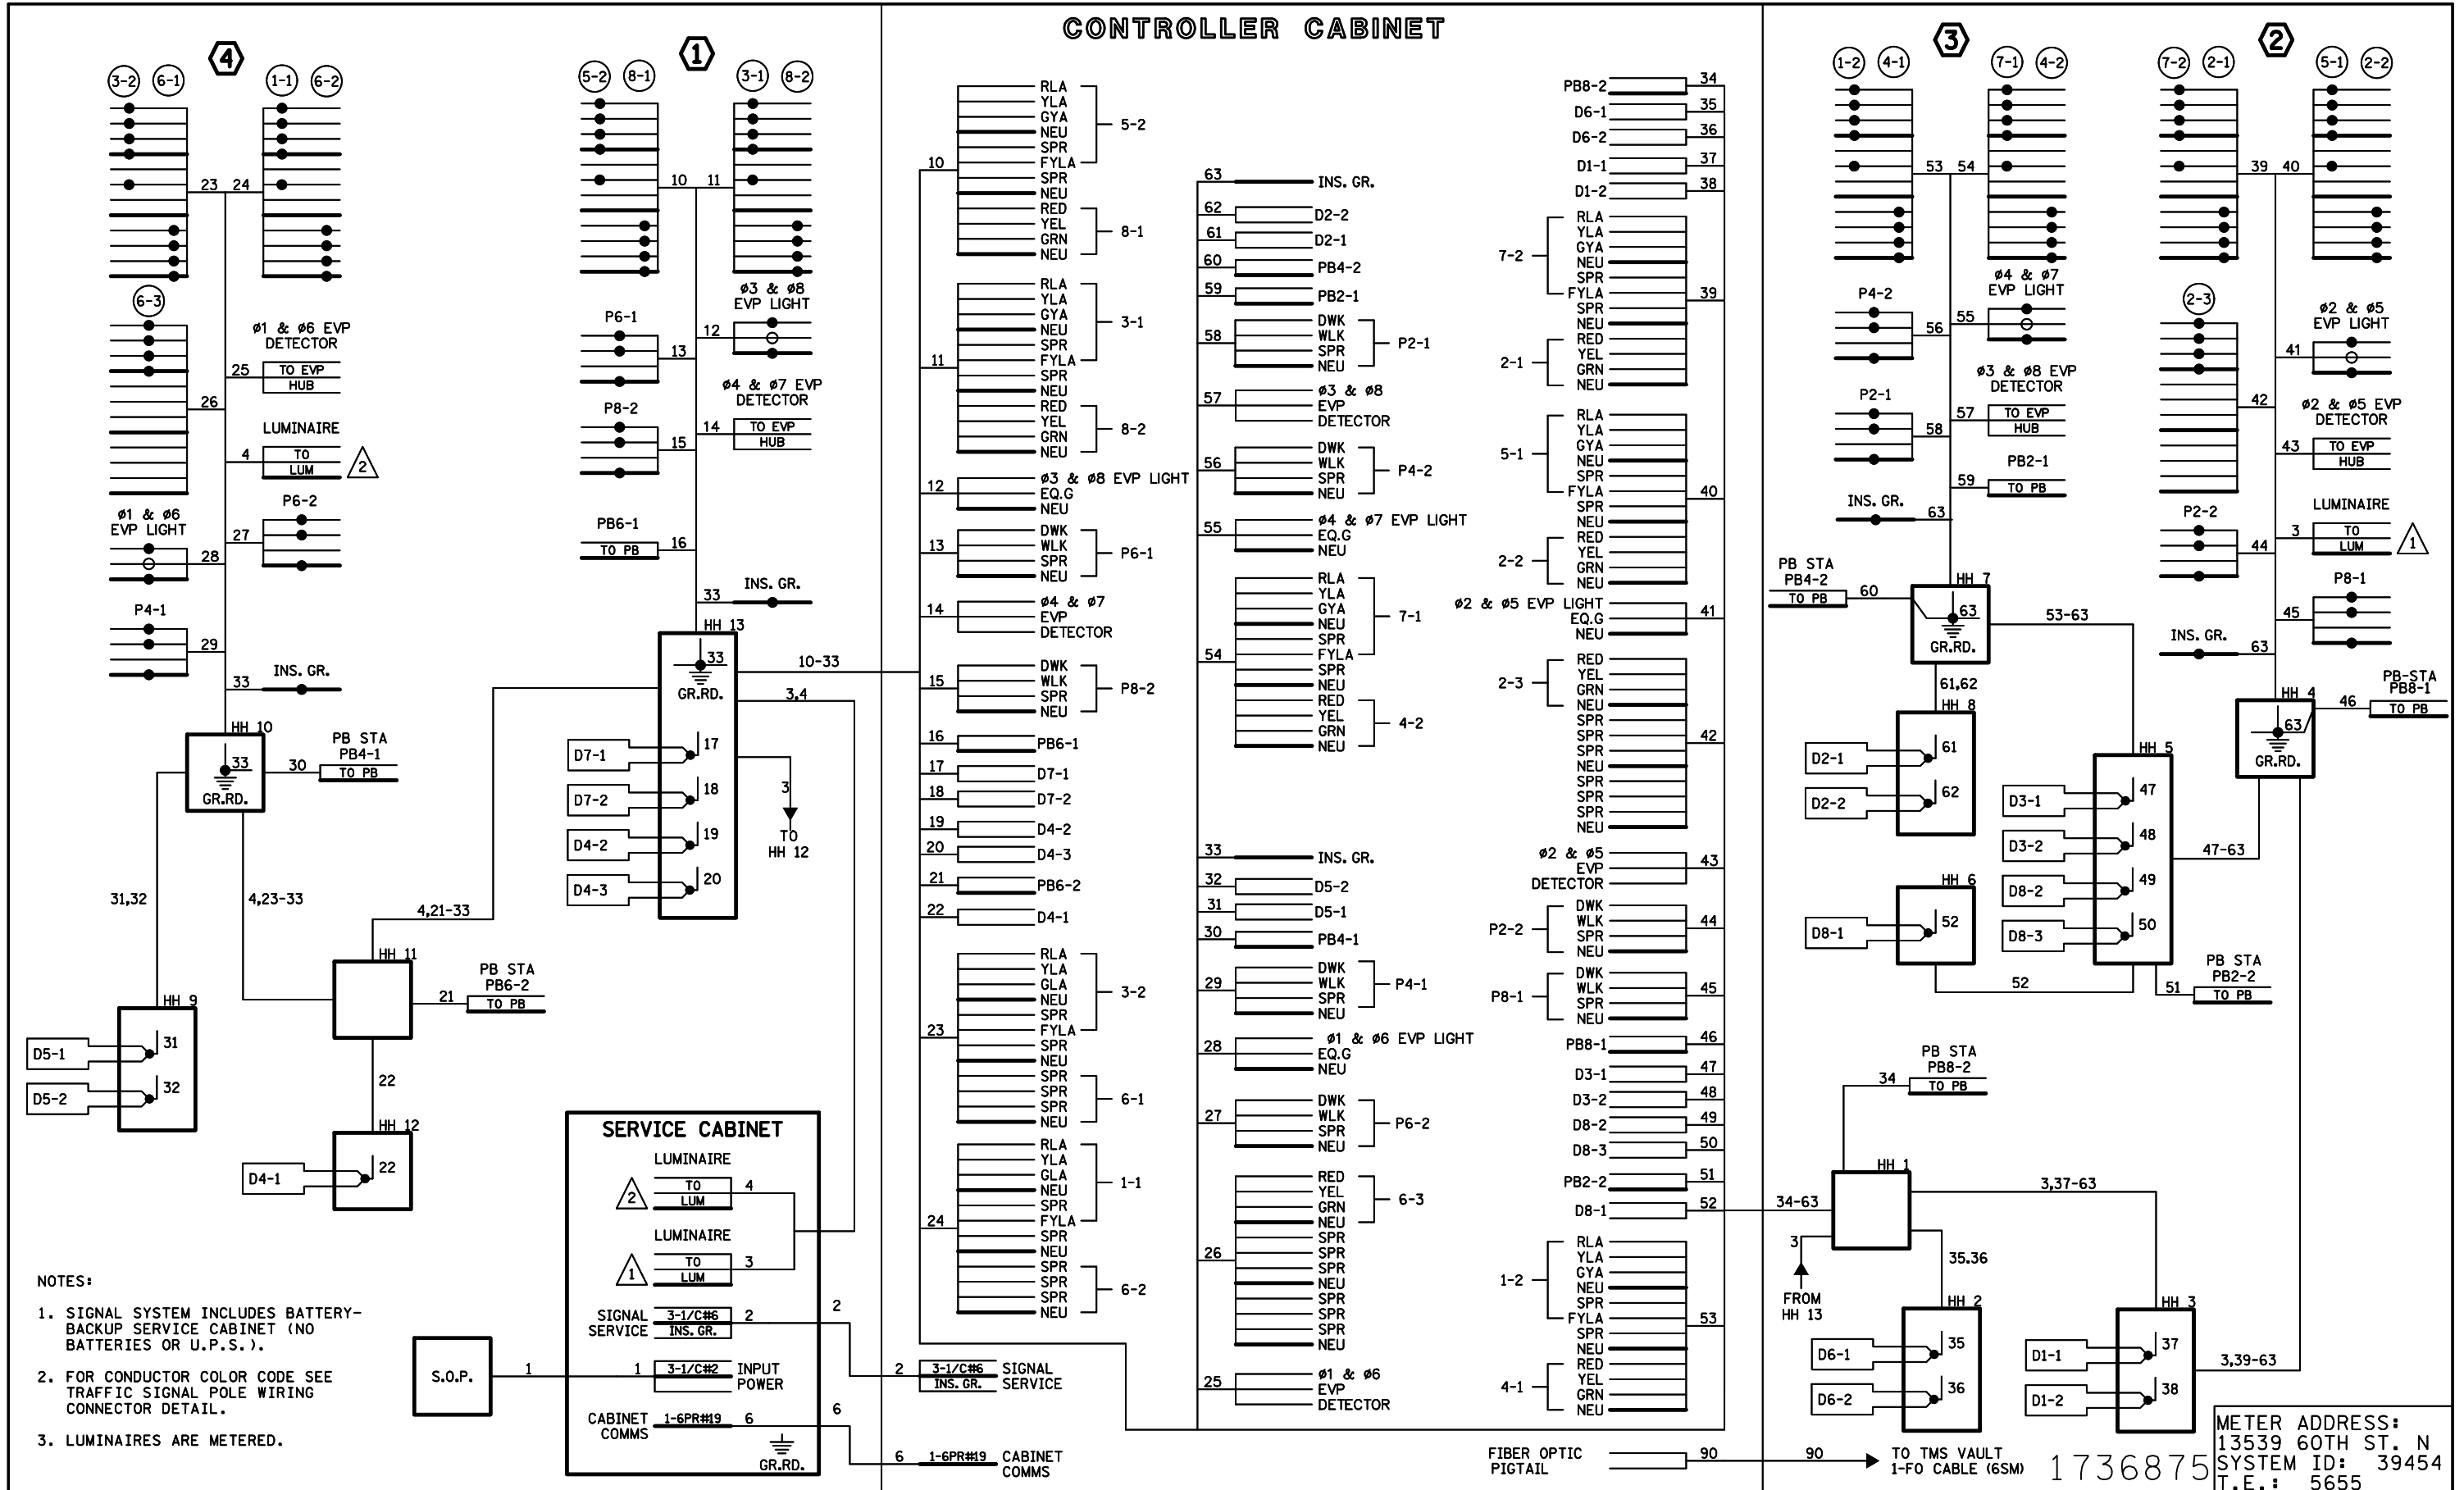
CONTROLLER CABINET

4
3-2 6-1 1-1 6-2
23 24
6-3
ø1 & ø6 EVP DETECTOR
25 TO EVP HUB
26
LUMINAIRE
4 TO LUM 2
ø1 & ø6 EVP LIGHT
P6-2
27
28
P4-1
29
33 INS. GR.
HH 10
33 GR.RD.
PB STA PB4-1
30 TO PB
31,32
4,23-33
4,21-33
HH 11
PB STA PB6-2
21 TO PB
22
HH 12
D4-1 22
HH 9
D5-1 31
D5-2 32

1
5-2 8-1 3-1 8-2
10 11
ø3 & ø8 EVP LIGHT
P6-1
12
13
P8-2
ø4 & ø7 EVP DETECTOR
14 TO EVP HUB
15
PB6-1
TO PB 16
33 INS. GR.
HH 13
33 GR.RD.
10-33
3,4
D7-1 17
D7-2 18
D4-2 19
D4-3 20
3
TO HH 12

SERVICE CABINET
LUMINAIRE
2 TO LUM 4
LUMINAIRE
1 TO LUM 3
SIGNAL SERVICE 3-1/C#6 INS. GR. 2
2
S.O.P. 1
1 3-1/C#2 INPUT POWER
CABINET COMMS 1-6PR#19 6
6
GR.RD.

NOTES:
1. SIGNAL SYSTEM INCLUDES BATTERY-BACKUP SERVICE CABINET (NO BATTERIES OR U.P.S.).
2. FOR CONDUCTOR COLOR CODE SEE TRAFFIC SIGNAL POLE WIRING CONNECTOR DETAIL.
3. LUMINAIRES ARE METERED.

10 RLA YLA GYA NEU SPR FYLA 5-2
SPR NEU RED YEL GRN NEU 8-1
11 RLA YLA GYA NEU SPR FYLA 3-1
SPR NEU RED YEL GRN NEU 8-2
12 ø3 & ø8 EVP LIGHT EQ.G NEU
13 DWK WLK SPR NEU P6-1
14 ø4 & ø7 EVP DETECTOR
15 DWK WLK SPR NEU P8-2
16 PB6-1
17 D7-1
18 D7-2
19 D4-2
20 D4-3
21 PB6-2
22 D4-1
23 RLA YLA GLA NEU SPR FYLA 3-2
SPR NEU SPR SPR SPR NEU 6-1
24 RLA YLA GLA NEU SPR FYLA 1-1
SPR NEU SPR SPR SPR NEU 6-2
2 3-1/C#6 INS. GR. SIGNAL SERVICE
6 1-6PR#19 CABINET COMMS

63 INS. GR.
62 D2-2
61 D2-1
60 PB4-2
59 PB2-1
58 DWK WLK SPR NEU P2-1
57 ø3 & ø8 EVP DETECTOR
56 DWK WLK SPR NEU P4-2
55 ø4 & ø7 EVP LIGHT EQ.G NEU
54 RLA YLA GYA NEU SPR FYLA 7-1
SPR NEU RED YEL GRN NEU 4-2
33 INS. GR.
32 D5-2
31 D5-1
30 PB4-1
29 DWK WLK SPR NEU P4-1
28 ø1 & ø6 EVP LIGHT EQ.G NEU
27 DWK WLK SPR NEU P6-2
26 RED YEL GRN NEU 6-3
SPR SPR SPR NEU SPR SPR SPR NEU
25 ø1 & ø6 EVP DETECTOR

PB8-2 34
D6-1 35
D6-2 36
D1-1 37
D1-2 38
7-2 RLA YLA GYA NEU SPR FYLA 39
SPR NEU
2-1 RED YEL GRN NEU
5-1 RLA YLA GYA NEU SPR FYLA 40
SPR NEU
2-2 RED YEL GRN NEU
ø2 & ø5 EVP LIGHT EQ.G NEU 41
2-3 RED YEL GRN NEU 42
SPR SPR SPR NEU SPR SPR SPR NEU
ø2 & ø5 EVP DETECTOR 43
P2-2 DWK WLK SPR NEU 44
P8-1 DWK WLK SPR NEU 45
PB8-1 46
D3-1 47
D3-2 48
D8-2 49
D8-3 50
PB2-2 51
D8-1 52
1-2 RLA YLA GYA NEU SPR FYLA 53
SPR NEU
4-1 RED YEL GRN NEU
FIBER OPTIC PIGTAIL 90
90 TO TMS VAULT 1-FO CABLE (6SM)

3
1-2 4-1 7-1 4-2
53 54
P4-2
56
ø4 & ø7 EVP LIGHT
55
ø3 & ø8 EVP DETECTOR
P2-1
57 TO EVP HUB
58
PB2-1
59 TO PB
INS. GR.
63
PB STA PB4-2
TO PB 60
HH 7
63 GR.RD.
53-63
61,62
HH 8
D2-1 61
D2-2 62
HH 6
D8-1 52
52
HH 5
D3-1 47
D3-2 48
D8-2 49
D8-3 50
47-63
PB STA PB2-2
51 TO PB

2
7-2 2-1 5-1 2-2
39 40
2-3
ø2 & ø5 EVP LIGHT
41
42
ø2 & ø5 EVP DETECTOR
43 TO EVP HUB
LUMINAIRE
P2-2
3 TO LUM 1
44
P8-1
45
INS. GR.
63
PB-STA PB8-1
HH 4
46 TO PB
63 GR.RD.

PB STA PB8-2
34 TO PB
HH 1
34-63
3,37-63
3
FROM HH 13
35.36
HH 2
D6-1 35
D6-2 36
HH 3
D1-1 37
D1-2 38
3,39-63

1736875
METER ADDRESS: 13539 60TH ST. N
SYSTEM ID: 39454
T.E.: 5655